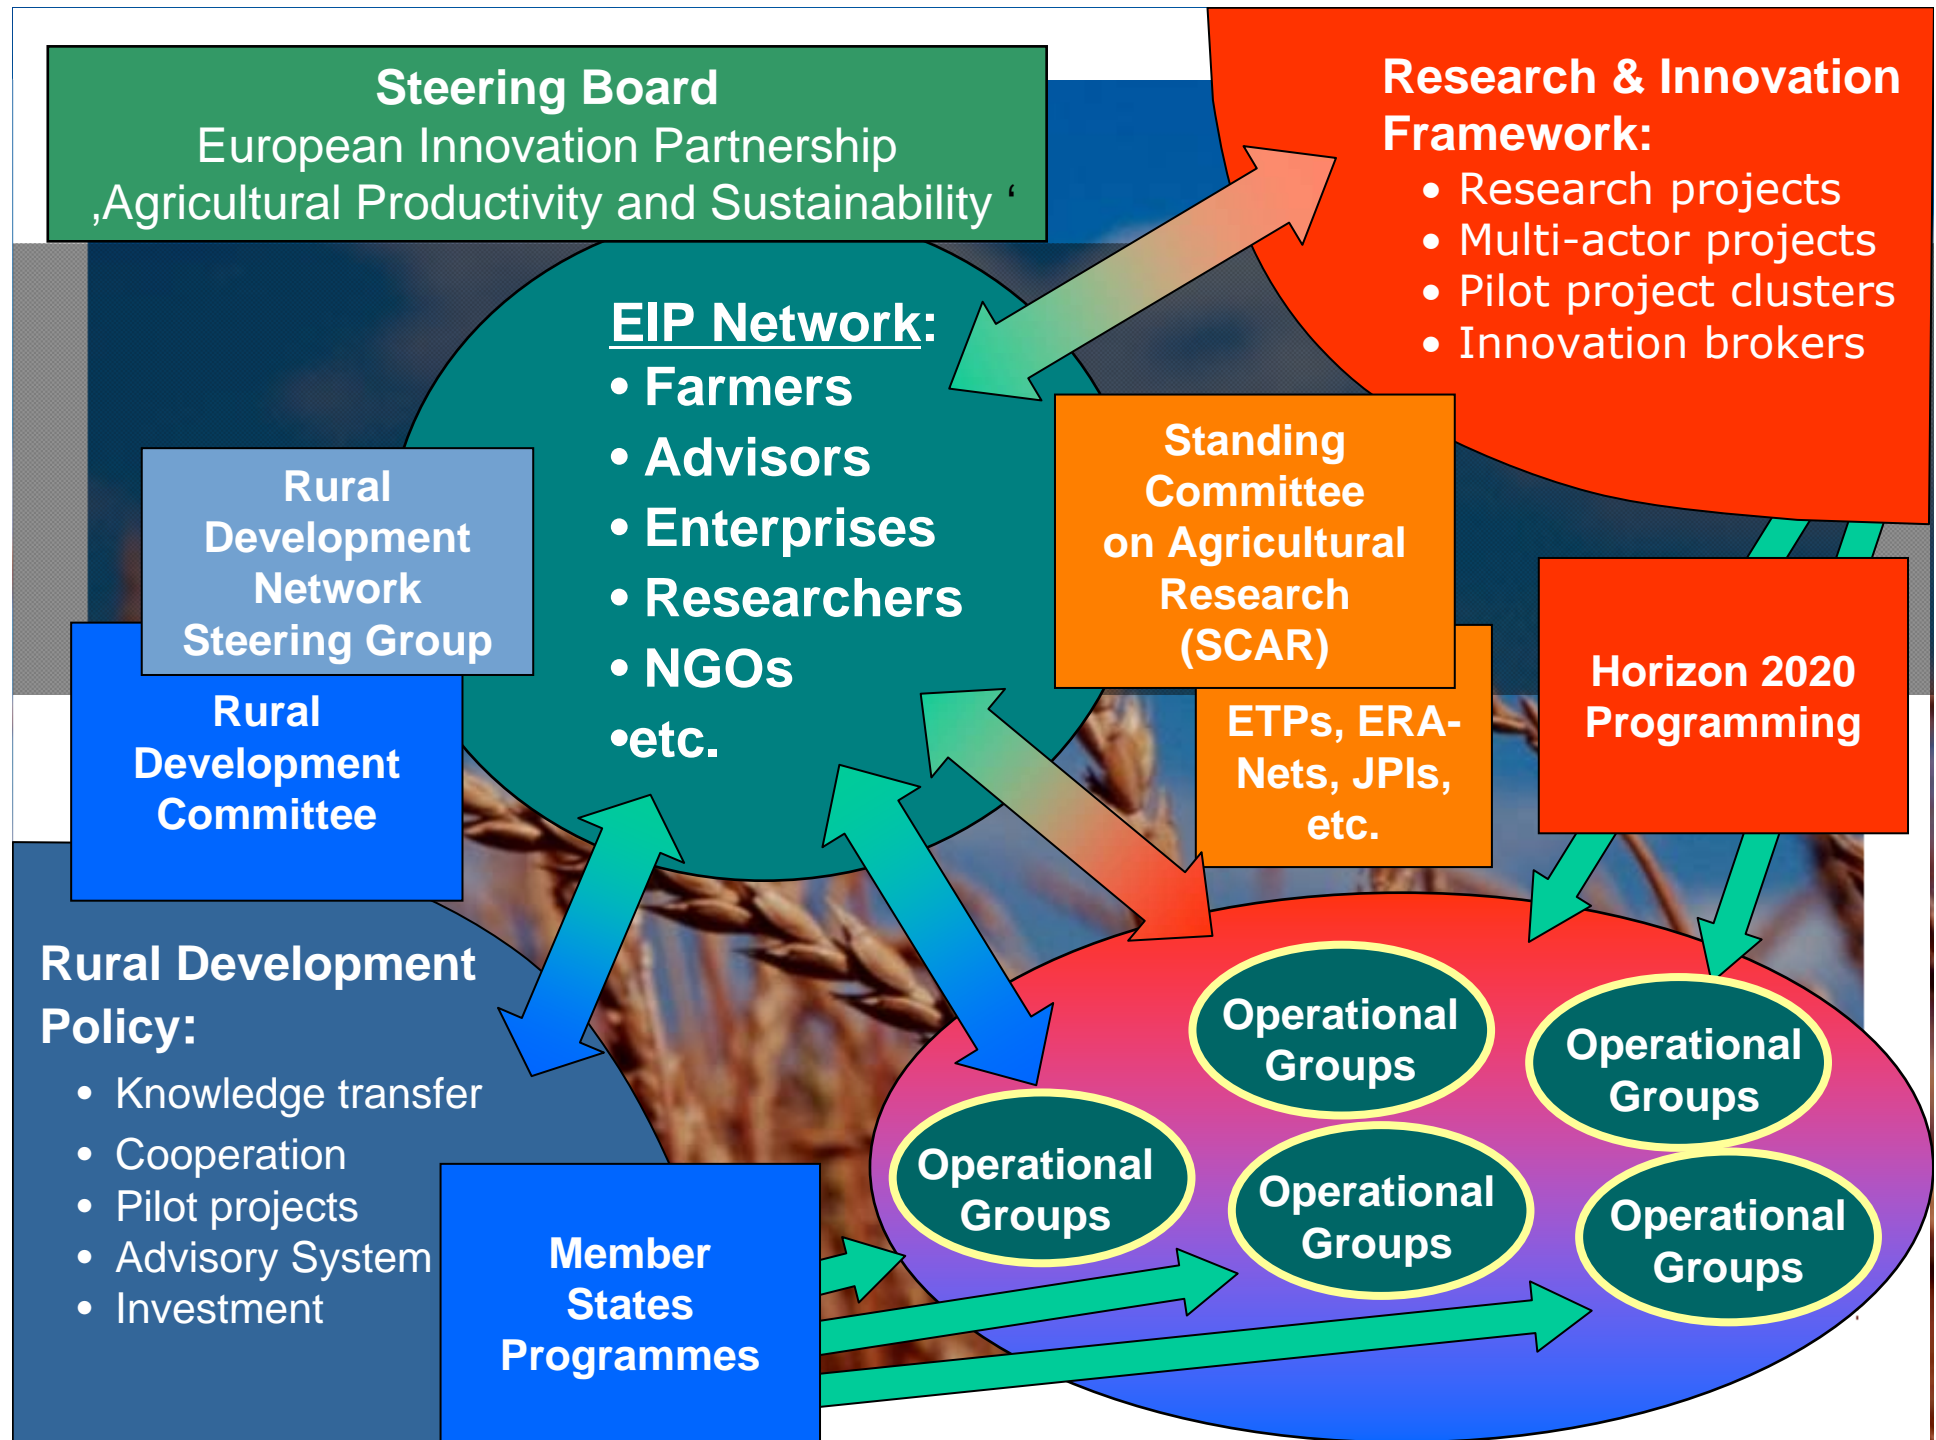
Steering Board
European Innovation Partnership
‚Agricultural Productivity and Sustainability ‘

Research & Innovation Framework:
• Research projects
• Multi-actor projects
• Pilot project clusters
• Innovation brokers

EIP Network:
• Farmers
• Advisors
• Enterprises
• Researchers
• NGOs
•etc.

Rural Development Network Steering Group

Rural Development Committee

Standing Committee on Agricultural Research (SCAR)

ETPs, ERA-Nets, JPIs, etc.

Horizon 2020 Programming

Rural Development Policy:
• Knowledge transfer
• Cooperation
• Pilot projects
• Advisory System
• Investment

Member States Programmes

Operational Groups

Operational Groups

Operational Groups

Operational Groups

Operational Groups